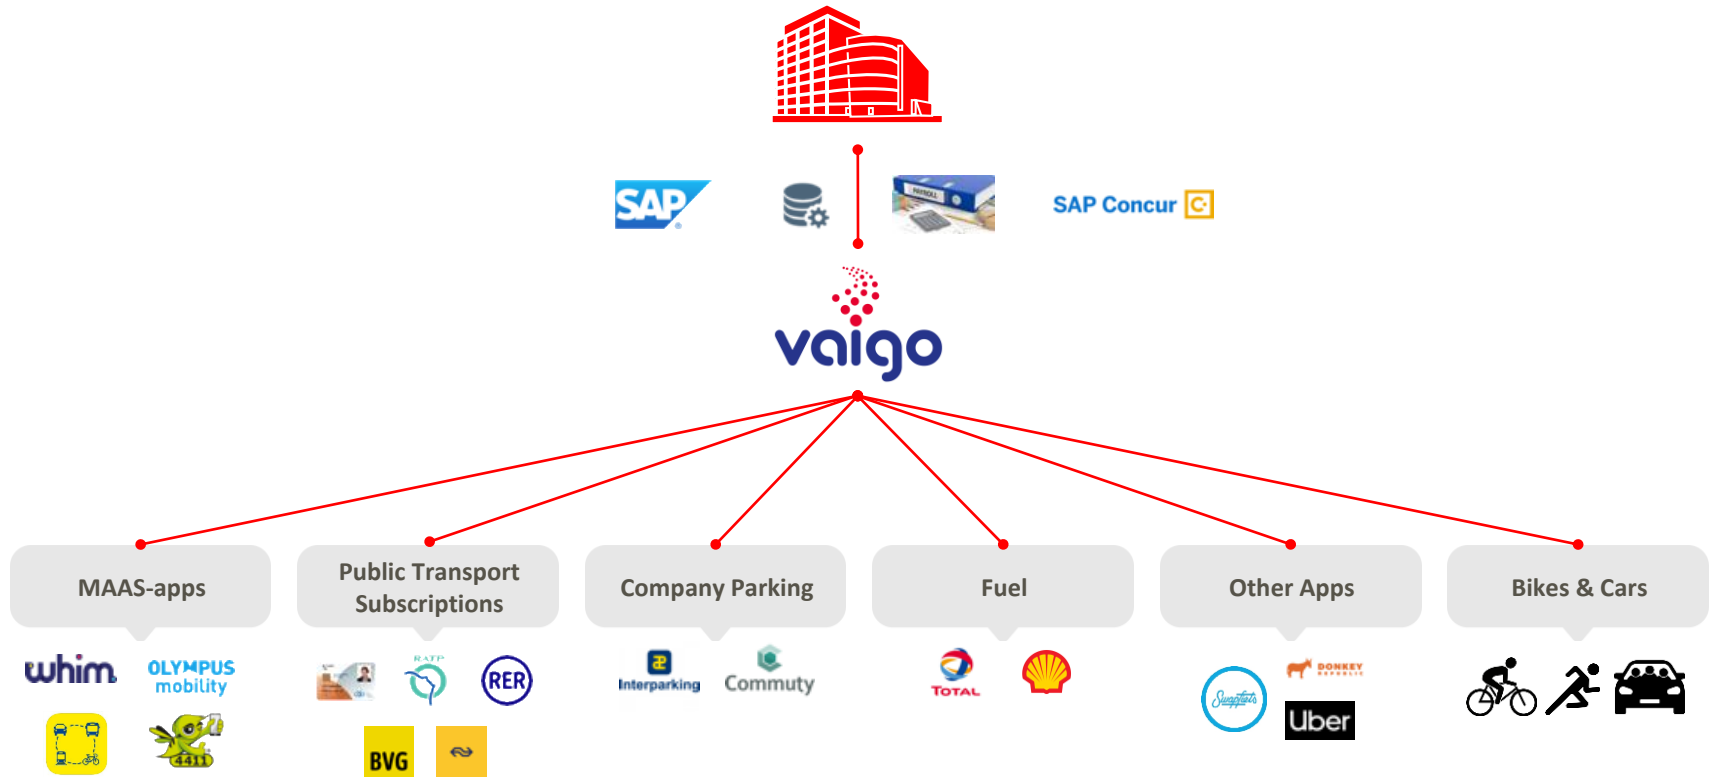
SAP

PAYROLL

SAP Concur C

vaigo

MAAS-apps

Public Transport Subscriptions

Company Parking

Fuel

Other Apps

Bikes & Cars

whim

OLYMPUS mobility

4411

RATP

RER

BVG

Interparking

Commuty

TOTAL

Swapfiets

DONKEY REPUBLIC

Uber